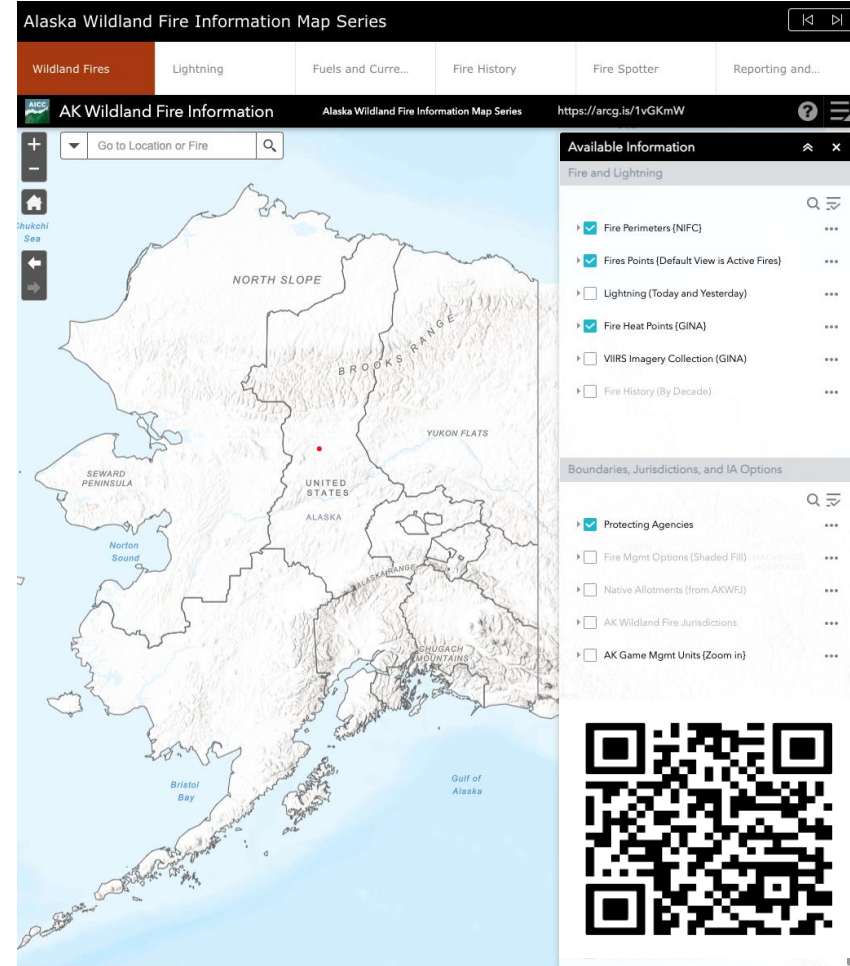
Alaska Wildland Fire Information Map Series

Wildland Fires
Lightning
Fuels and Curre...
Fire History
Fire Spotter
Reporting and...

AICC
AK Wildland Fire Information
Alaska Wildland Fire Information Map Series
https://arcg.is/1vGKmW

+
−
Go to Location or Fire

Chukchi Sea
NORTH SLOPE
BROOKS RANGE
YUKON FLATS
SEWARD PENINSULA
UNITED STATES
ALASKA
Norton Sound
ALASKA RANGE
CHUGACH MOUNTAINS
Bristol Bay
Gulf of Alaska

Available Information
Fire and Lightning
Fire Perimeters {NIFC}
Fires Points {Default View is Active Fires}
Lightning (Today and Yesterday)
Fire Heat Points {GINA}
VIIRS Imagery Collection (GINA)
Fire History (By Decade)

Boundaries, Jurisdictions, and IA Options
Protecting Agencies
Fire Mgmt Options (Shaded Fill)
Native Allotments (from AKWFJ)
AK Wildland Fire Jurisdictions
AK Game Mgmt Units {Zoom in}